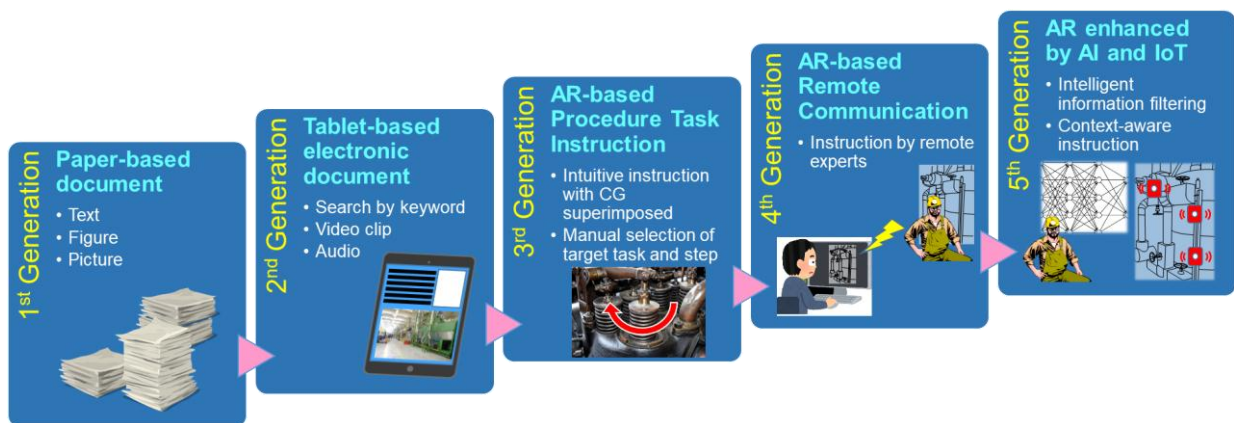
$1^{st}$ Generation

Paper-based document

- Text
- Figure
- Picture

2nd Generation

Tablet-based electronic document

- Search by keyword
- Video clip
- Audio

$3^{rd}$ Generation

AR-based Procedure Task Instruction

- Intuitive instruction with CG superimposed
- Manual selection of target task and step

$4^{th}$ Generation

AR-based Remote Communication

- Instruction by remote experts

$5^{th}$ Generation

AR enhanced by AI and IoT

- Intelligent information filtering
- Context-aware instruction